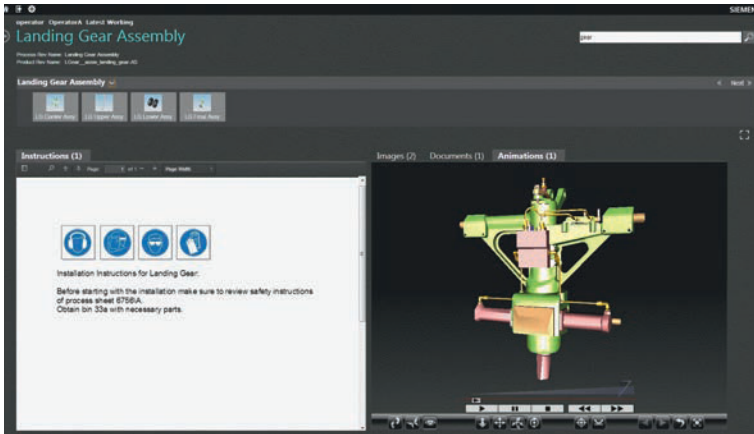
SIEMENS

operator OperatorA Latest Working

Landing Gear Assembly

gear

Process Rev Name: Landing Gear Assembly
Product Rev Name: LGear_assm_landing_gear-A0

Landing Gear Assembly

< Next >

LG Center Assy
LG Upper Assy
LG Lower Assy
LG Final Assy

Instructions (1)

Page 1 of 1 Page Width

Installation Instructions for Landing Gear:

Before starting with the installation make sure to review safety instructions of process sheet 6756\A.
Obtain bin 33a with necessary parts.

Images (2) Documents (1) Animations (1)